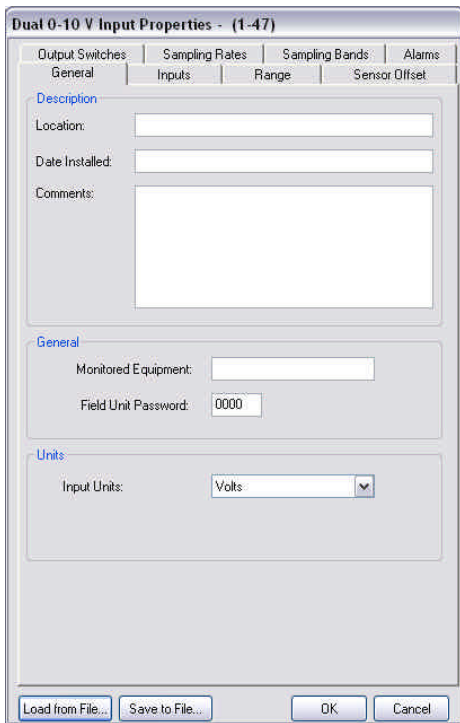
Dual 0-10 V Input Properties - (1-47)

Output Switches
Sampling Rates
Sampling Bands
Alarms
General
Inputs
Range
Sensor Offset

Description
Location:
Date Installed:
Comments:

General
Monitored Equipment:
Field Unit Password: 0000

Units
Input Units: Volts

Load from File...
Save to File...
OK
Cancel